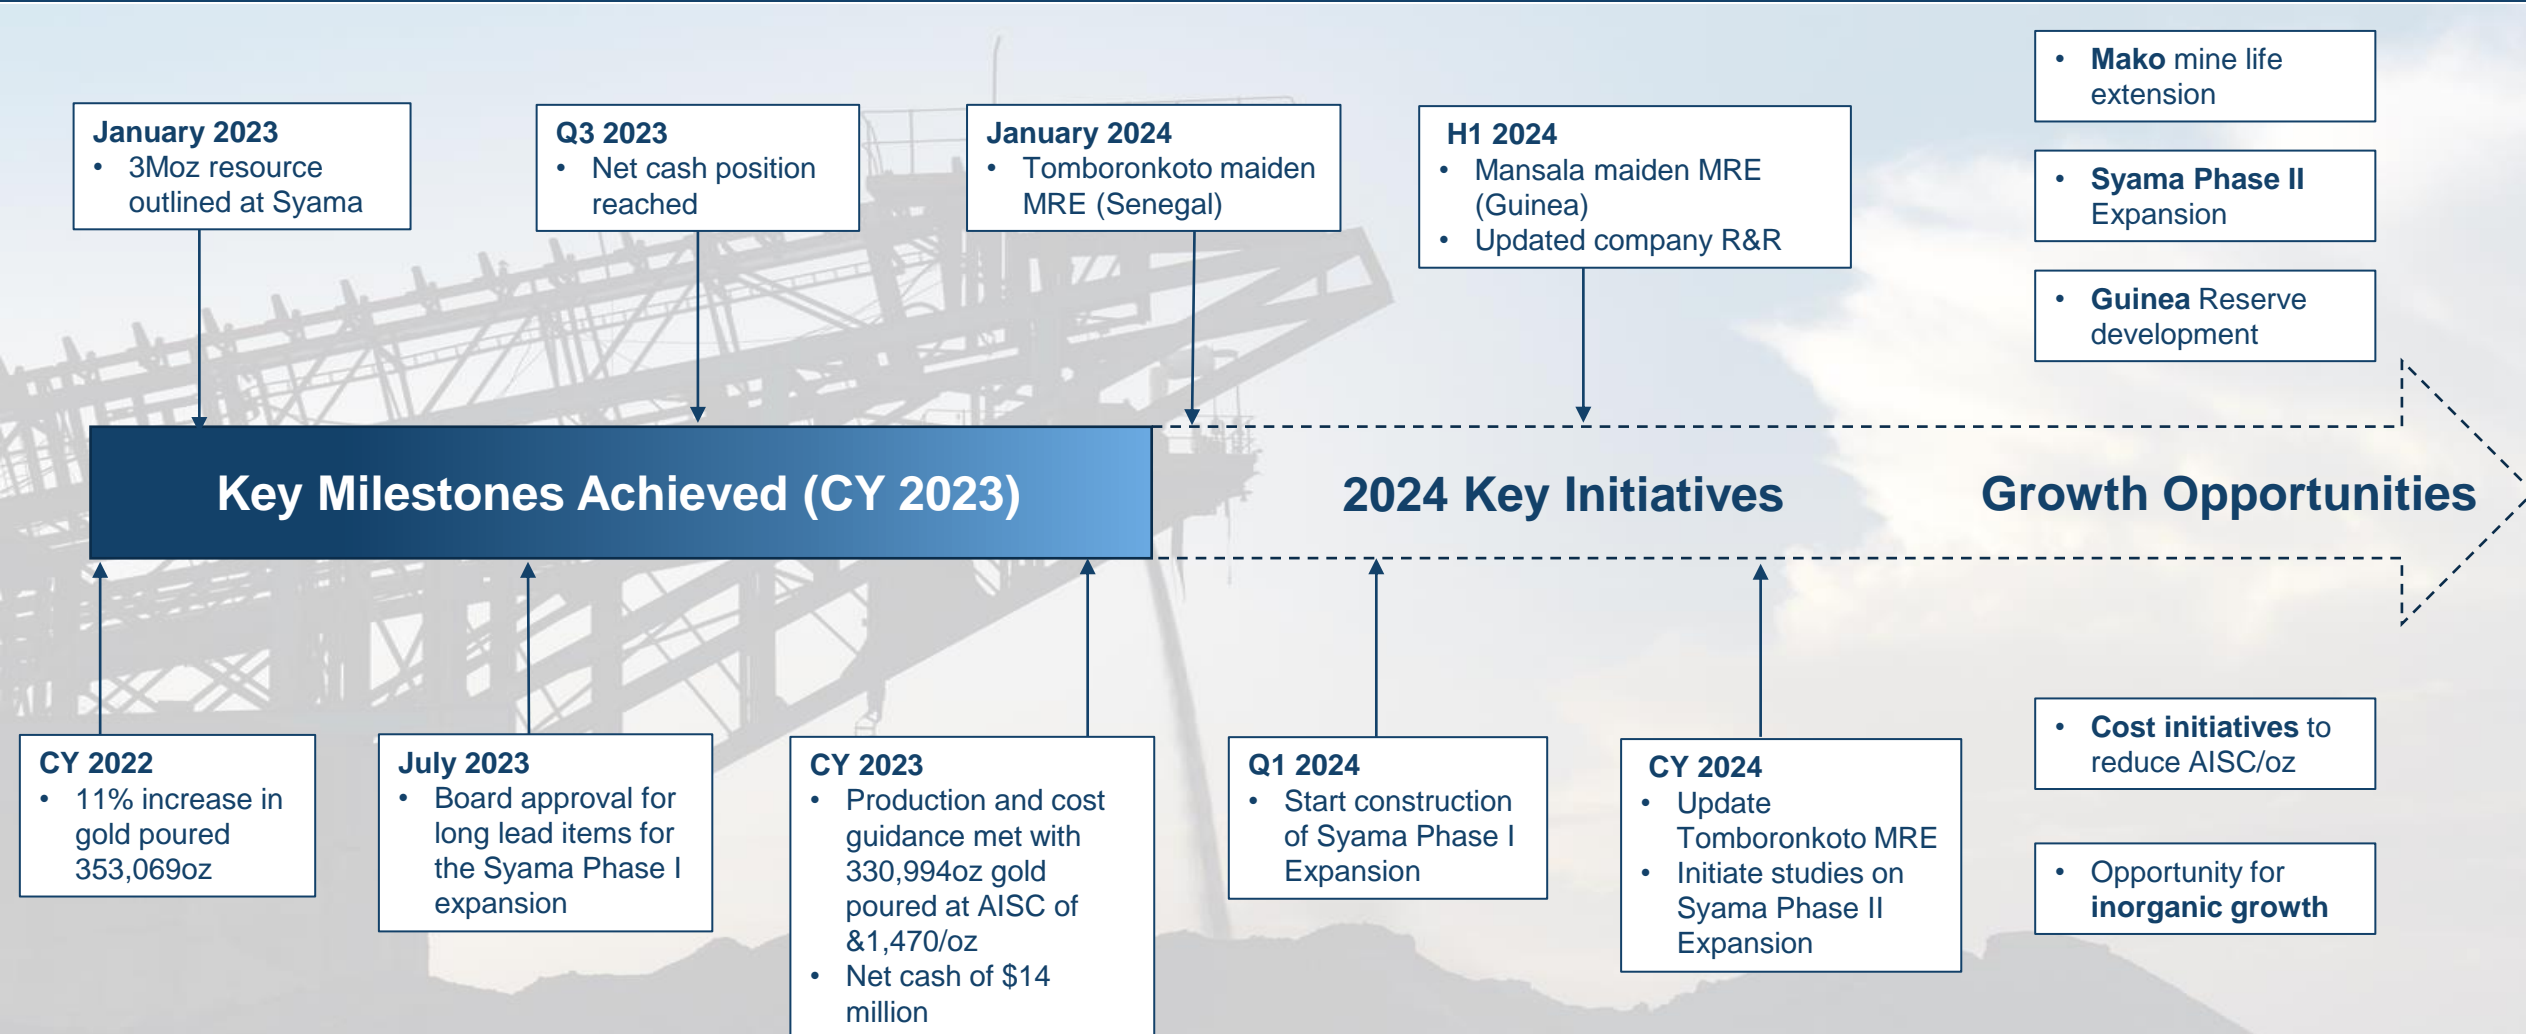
January 2023
• 3Moz resource outlined at Syama

Q3 2023
• Net cash position reached

January 2024
• Tomboronkoto maiden MRE (Senegal)

H1 2024
• Mansala maiden MRE (Guinea)
• Updated company R&R

• Mako mine life extension

• Syama Phase II Expansion

• Guinea Reserve development

Key Milestones Achieved (CY 2023)

2024 Key Initiatives

Growth Opportunities

CY 2022
• 11% increase in gold poured 353,069oz

July 2023
• Board approval for long lead items for the Syama Phase I expansion

CY 2023
• Production and cost guidance met with 330,994oz gold poured at AISC of &1,470/oz
• Net cash of $14 million

Q1 2024
• Start construction of Syama Phase I Expansion

CY 2024
• Update Tomboronkoto MRE
• Initiate studies on Syama Phase II Expansion

• Cost initiatives to reduce AISC/oz

• Opportunity for inorganic growth